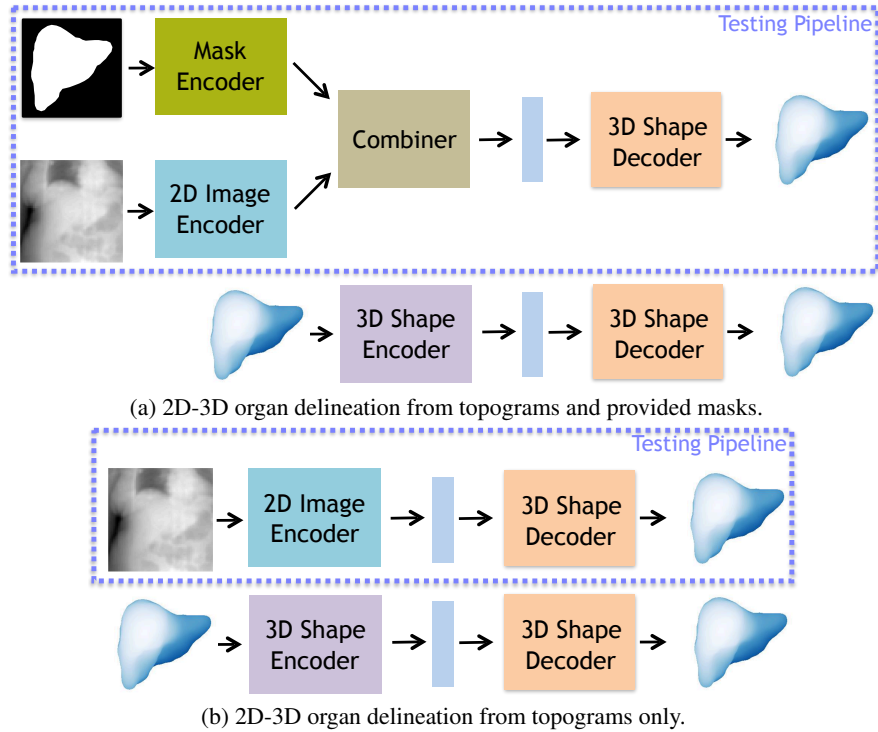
Testing Pipeline

Mask Encoder

2D Image Encoder

Combiner

3D Shape Decoder

3D Shape Encoder

3D Shape Decoder

(a) 2D-3D organ delineation from topograms and provided masks.

Testing Pipeline

2D Image Encoder

3D Shape Decoder

3D Shape Encoder

3D Shape Decoder

(b) 2D-3D organ delineation from topograms only.